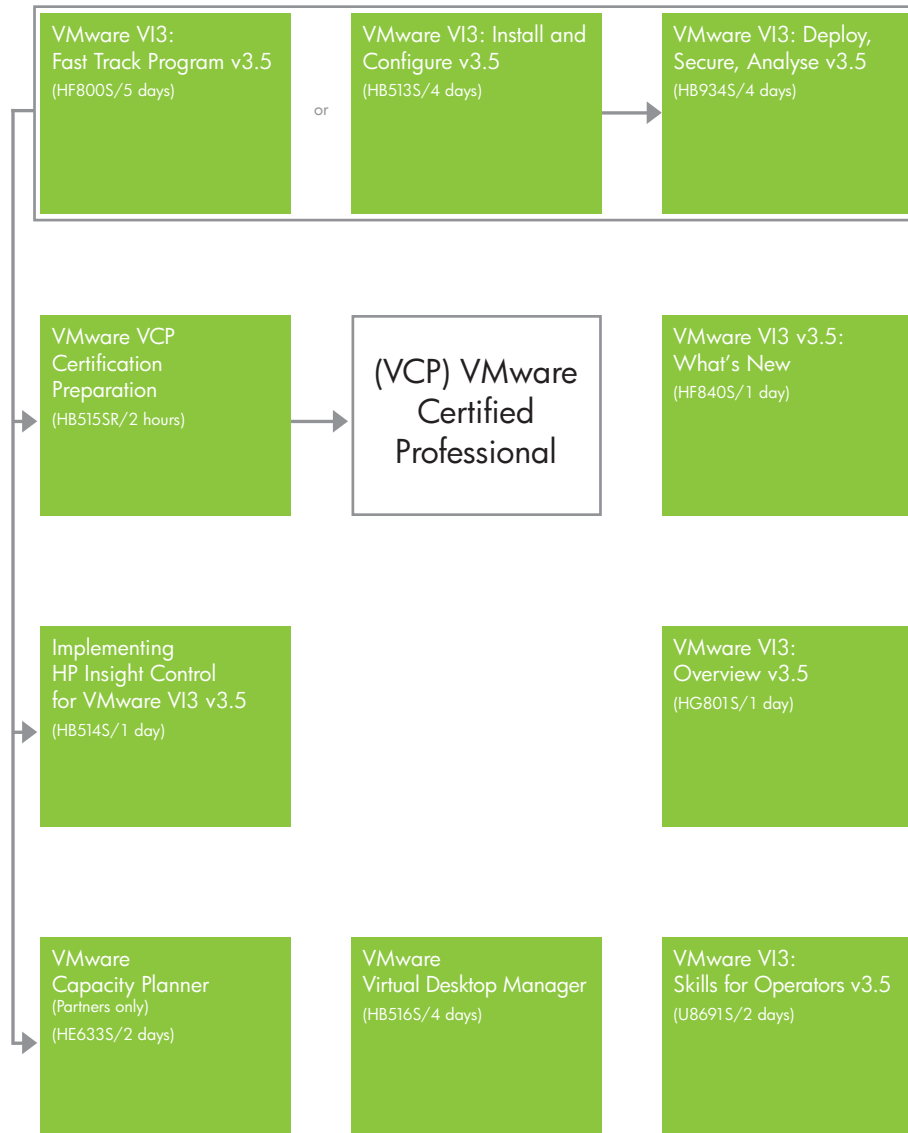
VMware VI3:
Fast Track Program v3.5
(HF800S/5 days)

or

VMware VI3: Install and Configure v3.5
(HB513S/4 days)

VMware VI3: Deploy, Secure, Analyse v3.5
(HB934S/4 days)

VMware VCP Certification Preparation
(HB515SR/2 hours)

(VCP) VMware Certified Professional

VMware VI3 v3.5: What's New
(HF840S/1 day)

Implementing HP Insight Control for VMware VI3 v3.5
(HB514S/1 day)

VMware VI3: Overview v3.5
(HG801S/1 day)

VMware Capacity Planner
(Partners only)
(HE633S/2 days)

VMware Virtual Desktop Manager
(HB516S/4 days)

VMware VI3: Skills for Operators v3.5
(U8691S/2 days)